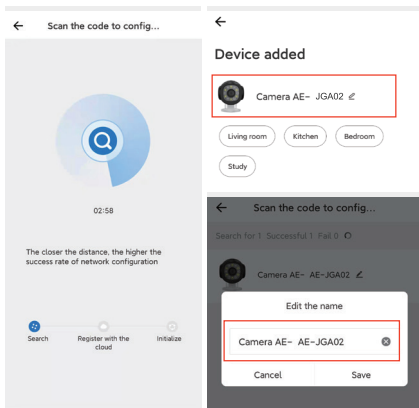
←

Scan the code to config...

02:58

The closer the distance, the higher the success rate of network configuration

Search

Register with the cloud

Initialize

←

Device added

Camera AE- JGA02

Living room

Kitchen

Bedroom

Study

←

Scan the code to config...

Search for 1 Successful 1 Fail 0

Camera AE- AE-JGA02

Edit the name

Camera AE- AE-JGA02

Cancel

Save